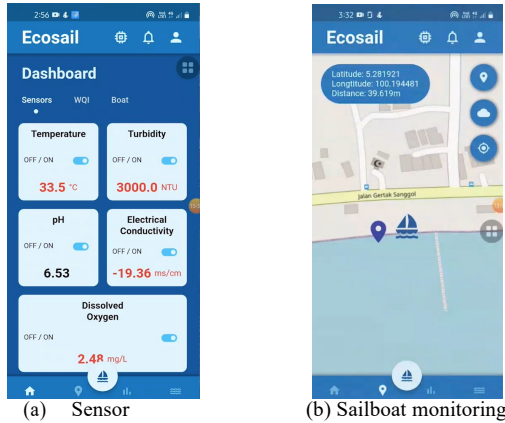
2:56

Ecosail

Dashboard

Sensors WQI Boat

Temperature

OFF / ON

33.5 °C

Turbidity

OFF / ON

3000.0 NTU

pH

OFF / ON

6.53

Electrical Conductivity

OFF / ON

-19.36 ms/cm

Dissolved Oxygen

OFF / ON

2.48 mg/L

(a) Sensor

3:32

Ecosail

Latitude: 5.281921
Longtitude: 100.194481
Distance: 39.619m

Jalan Gertak Sanggol

(b) Sailboat monitoring